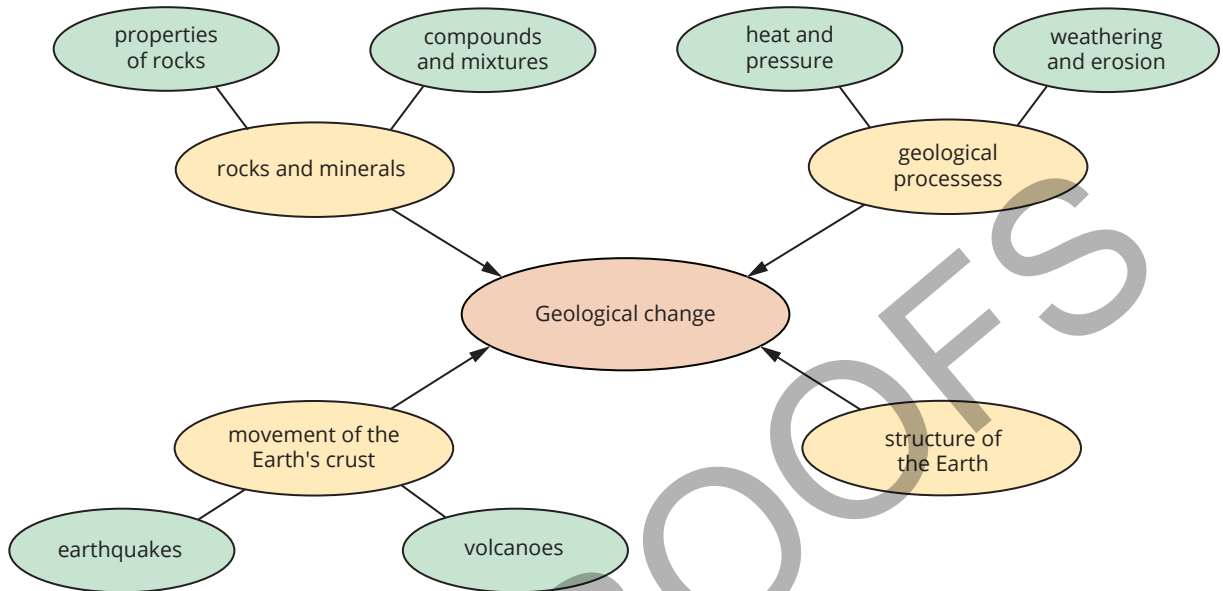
properties of rocks

compounds and mixtures

heat and pressure

weathering and erosion

rocks and minerals

geological processess

Geological change

movement of the Earth's crust

structure of the Earth

earthquakes

volcanoes

OOFS